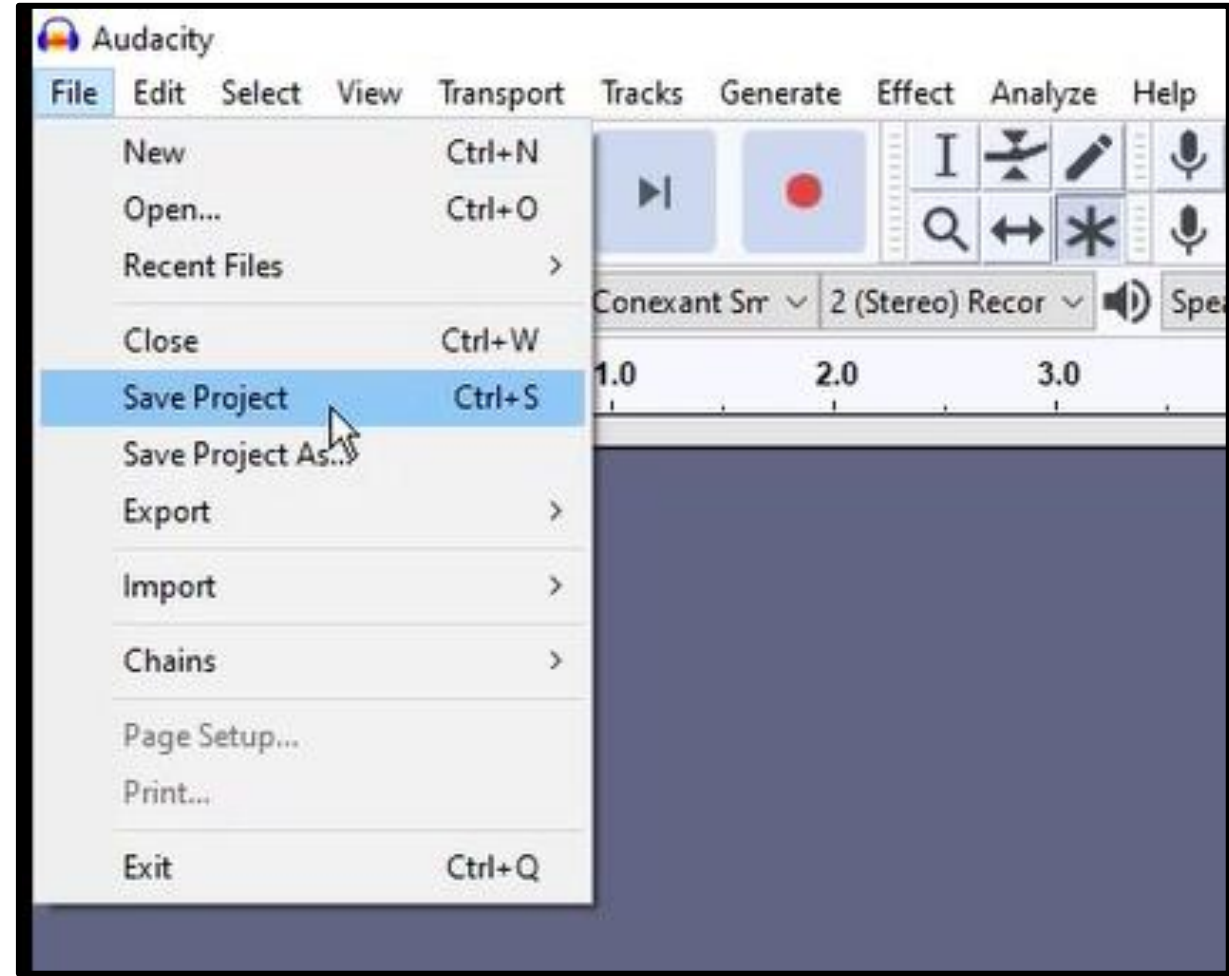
Audacity

File Edit Select View Transport Tracks Generate Effect Analyze Help

New Ctrl+N
Open... Ctrl+O
Recent Files >
Close Ctrl+W
Save Project Ctrl+S
Save Project As...
Export >
Import >
Chains >
Page Setup...
Print...
Exit Ctrl+Q

Conexant Sm 2 (Stereo) Recor Spe

1.0 2.0 3.0